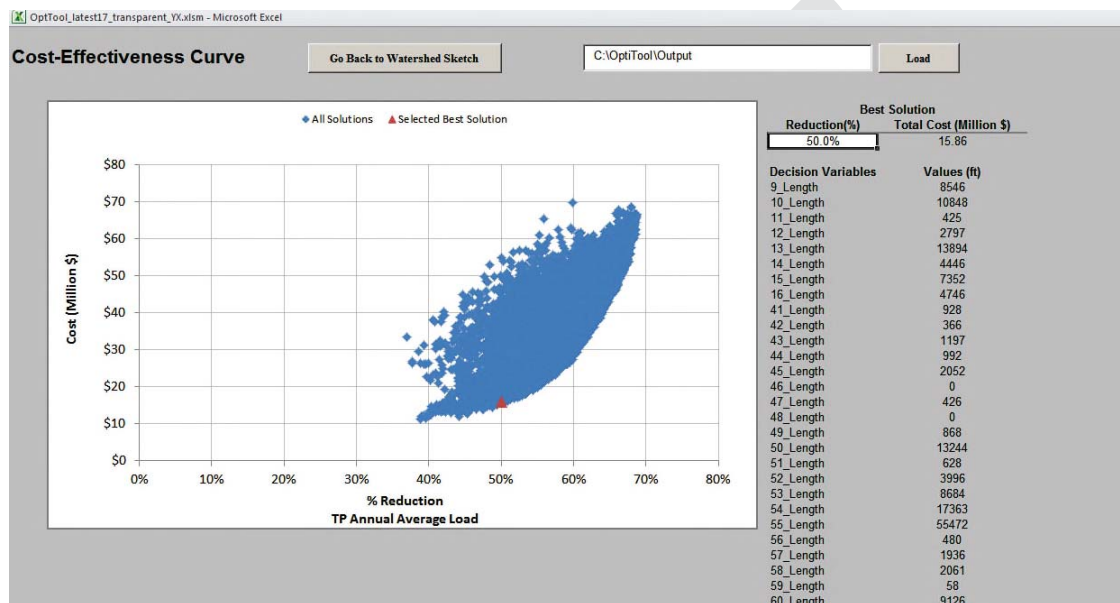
OptTool_latest17_transparent_YX.xlsm - Microsoft Excel

Cost-Effectiveness Curve

Go Back to Watershed Sketch

C:\OptiTool\Output

Load

All Solutions
Selected Best Solution

$80
$70
$60
$50
$40
$30
$20
$10
$0

Cost (Million $)

0%
10%
20%
30%
40%
50%
60%
70%
80%

% Reduction
TP Annual Average Load

Best Solution

| Reduction(%) | Total Cost (Million $) |
|---|---|
| 50.0% | 15.86 |

| Decision Variables | Values (ft) |
|---|---|
| 9_Length | 8546 |
| 10_Length | 10848 |
| 11_Length | 425 |
| 12_Length | 2797 |
| 13_Length | 13894 |
| 14_Length | 4446 |
| 15_Length | 7352 |
| 16_Length | 4746 |
| 41_Length | 928 |
| 42_Length | 366 |
| 43_Length | 1197 |
| 44_Length | 992 |
| 45_Length | 2052 |
| 46_Length | 0 |
| 47_Length | 426 |
| 48_Length | 0 |
| 49_Length | 868 |
| 50_Length | 13244 |
| 51_Length | 628 |
| 52_Length | 3996 |
| 53_Length | 8684 |
| 54_Length | 17363 |
| 55_Length | 55472 |
| 56_Length | 480 |
| 57_Length | 1936 |
| 58_Length | 2061 |
| 59_Length | 58 |
| 60_Length | 9126 |